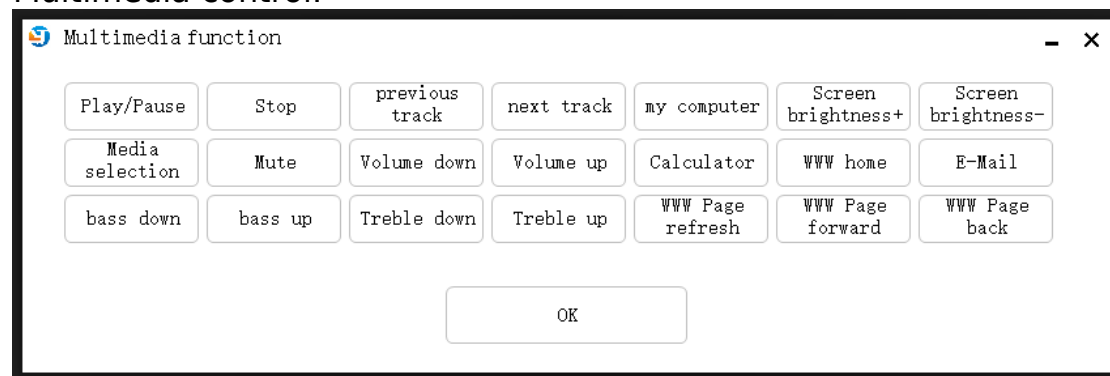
Multimedia control

Multimedia function

Play/Pause
Stop
previous track
next track
my computer
Screen brightness+
Screen brightness-

Media selection
Mute
Volume down
Volume up
Calculator
WWW home
E-Mail

bass down
bass up
Treble down
Treble up
WWW Page refresh
WWW Page forward
WWW Page back

OK